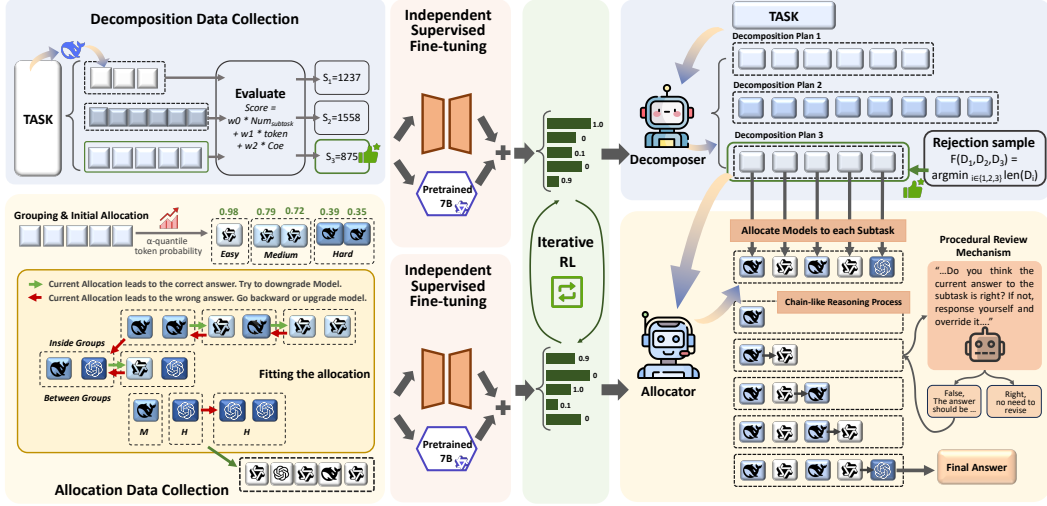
Decomposition Data Collection

TASK

Evaluate
Score = w0 * Num$_{subtask}$ + w1 * token + w2 * Coe

S$_1$=1237
S$_2$=1558
S$_3$=875

Grouping & Initial Allocation
α-quantile token probability

0.98 0.79 0.72 0.39 0.35
Easy Medium Hard

Current Allocation leads to the correct answer. Try to downgrade Model.
Current Allocation leads to the wrong answer. Go backward or upgrade model.

Inside Groups
Fitting the allocation
Between Groups
M H H

Allocation Data Collection

Independent Supervised Fine-tuning
Pretrained 7B

1.0
0
0.1
0
0.9

Iterative RL

Independent Supervised Fine-tuning
Pretrained 7B

0.9
0
1.0
0.1
0

TASK
Decomposition Plan 1
Decomposition Plan 2
Decomposition Plan 3
Decomposer

Rejection sample
F(D$_1$,D$_2$,D$_3$) = argmin $_{i\in\{1,2,3\}}$ len(D$_i$)

Allocate Models to each Subtask

Procedural Review Mechanism
"...Do you think the current answer to the subtask is right? If not, response yourself and override it..."

Chain-like Reasoning Process

Allocator

False, The answer should be ...
Right, no need to revise

Final Answer